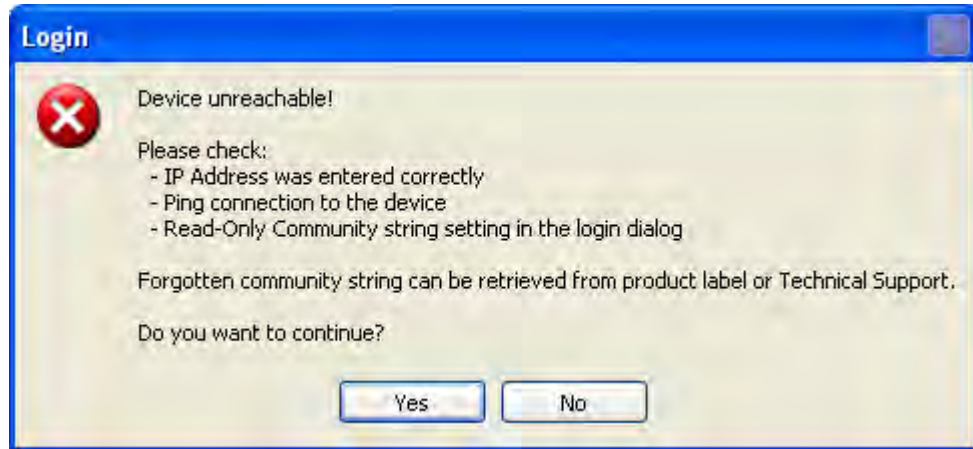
Login

Device unreachable!

Please check:
- IP Address was entered correctly
- Ping connection to the device
- Read-Only Community string setting in the login dialog

Forgotten community string can be retrieved from product label or Technical Support.

Do you want to continue?

Yes No